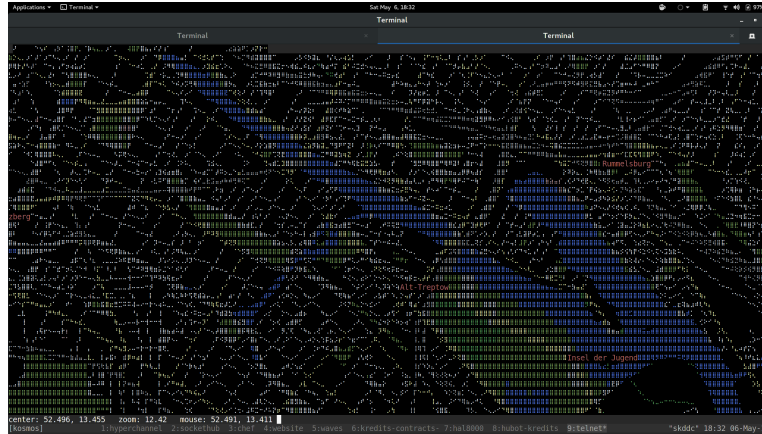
Applications ▾ Terminal ▾ Sat May 6, 18:32

Terminal

Terminal

Terminal

Rummelsburg

zberg

Alt-Treptow

Insel der Jugend

center: 52.496, 13.455 zoom: 12.42 mouse: 52.491, 13.411

[kosmos] 1:hyperchannel 2:sockethub 3:chef 4:website 5:waves 6:kredits-contracts- 7:hal8000 8:hubot-kredits 9:telnet* "skddc" 18:32 06-May-